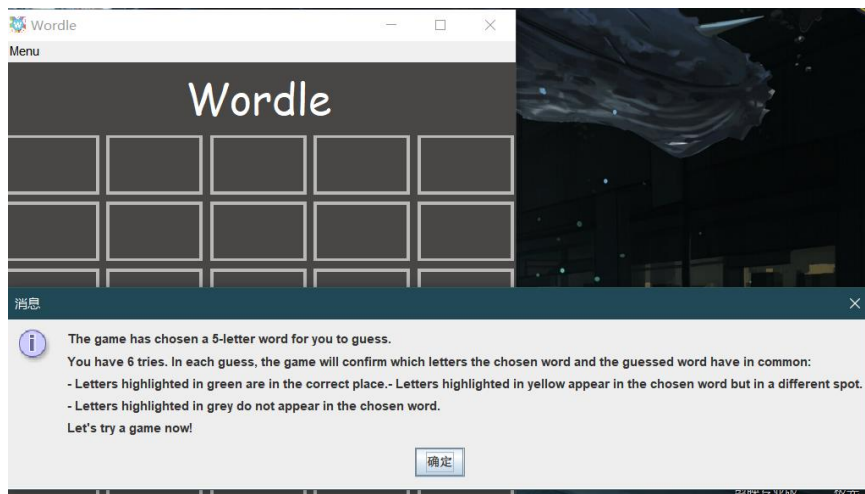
Wordle

Menu

Wordle

消息

The game has chosen a 5-letter word for you to guess.

You have 6 tries. In each guess, the game will confirm which letters the chosen word and the guessed word have in common:

- Letters highlighted in green are in the correct place.- Letters highlighted in yellow appear in the chosen word but in a different spot.

- Letters highlighted in grey do not appear in the chosen word.

Let's try a game now!

确定